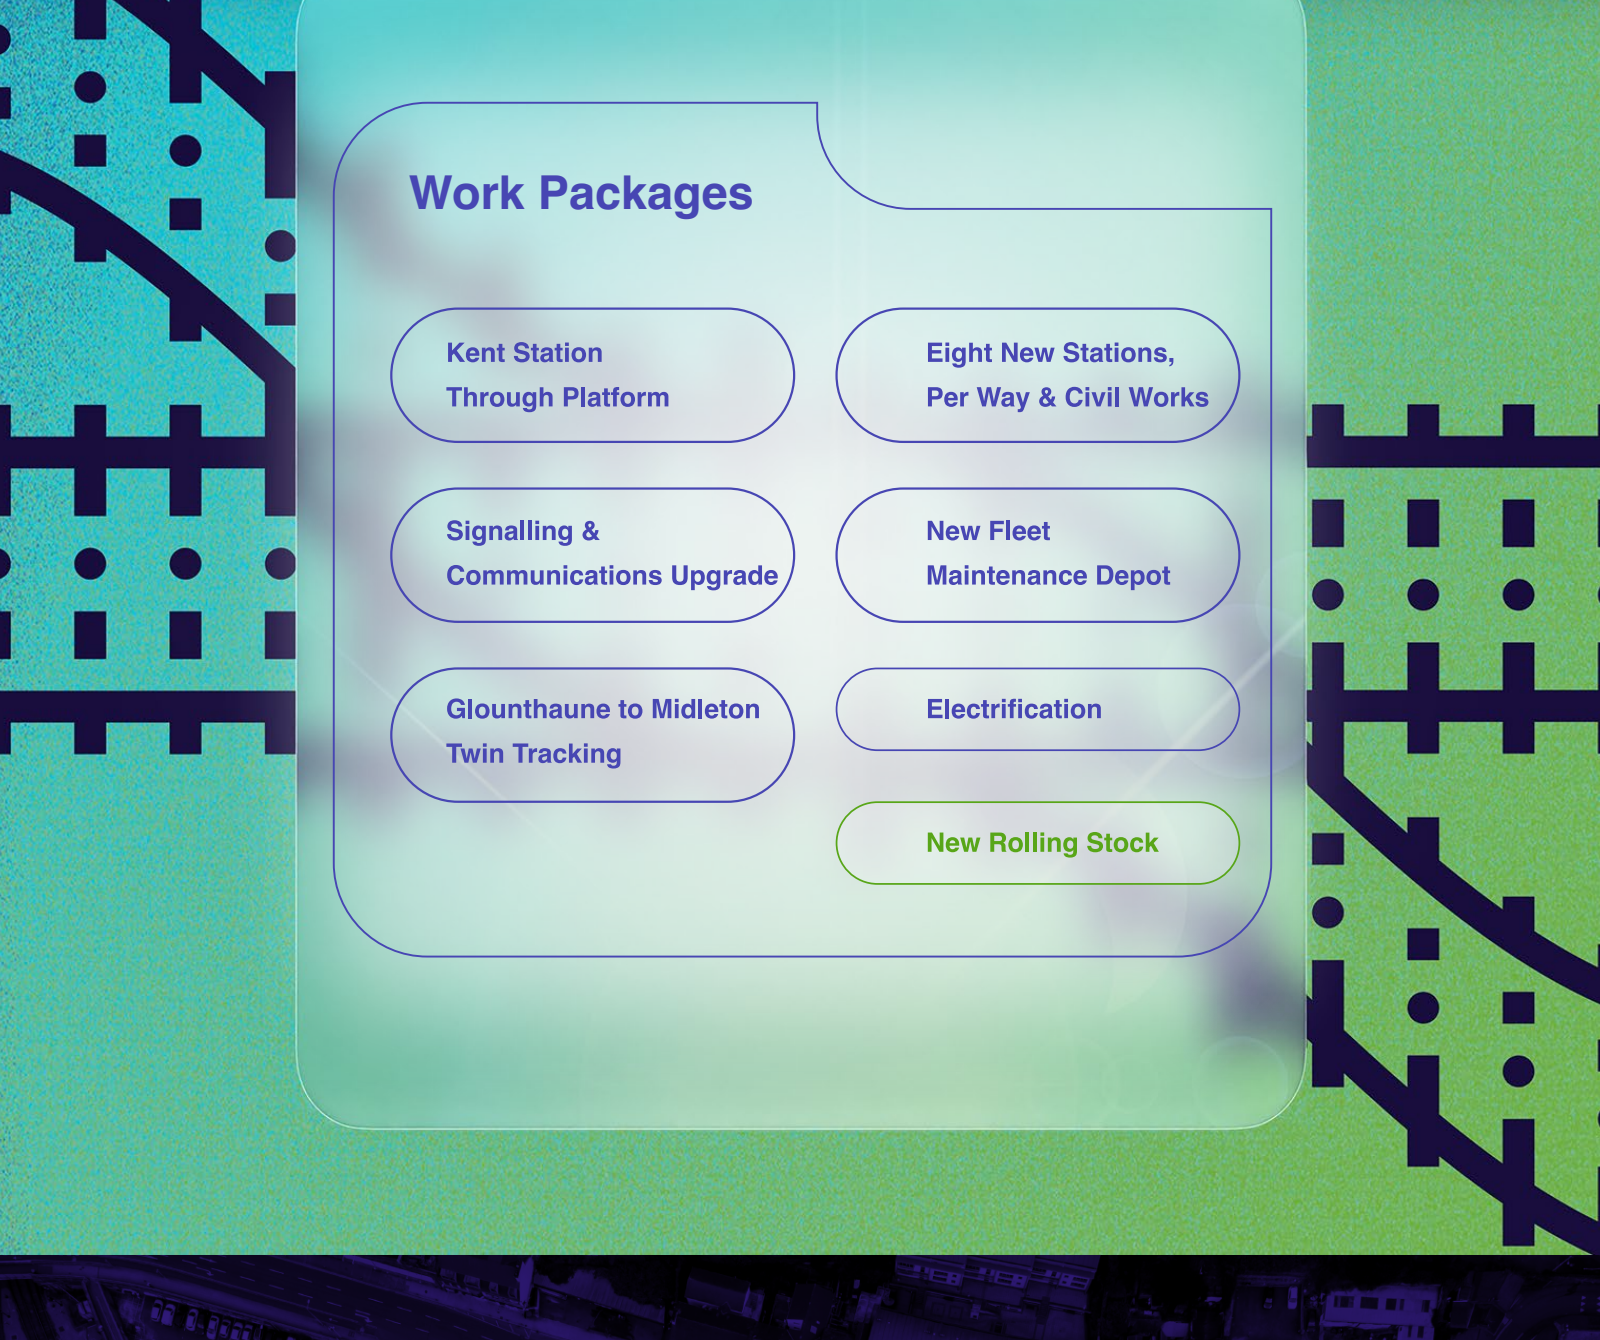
Work Packages

Kent Station Through Platform

Eight New Stations, Per Way & Civil Works

Signalling & Communications Upgrade

New Fleet Maintenance Depot

Glounthaune to Midleton Twin Tracking

Electrification

New Rolling Stock